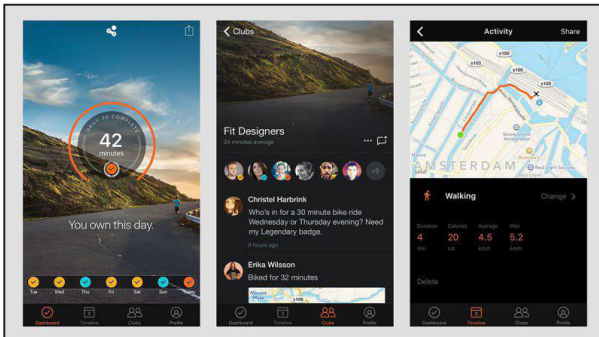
DAILY 30 COMPLETE
42
minutes

You own this day.

Tue Wed Thu Fri Sat Sun Mon

Dashboard Timeline Clubs Profile

Clubs

Fit Designers
24 minutes average

+5

Christel Harbrink
Who's in for a 30 minute bike ride Saturday, 07 Thursday evening? Need my Legendary badge.
9 hours ago

Erika Wilsson
Biked for 32 minutes

s100

Dashboard Timeline Clubs Profile

Activity
Share

s100
s100
s100
s100

AMSTERDAM

Walking
Change

Duration
4
min

Calories
20
cal

Average
4.5
km/h

Max
5.2
km/h

Delete

Dashboard Timeline Clubs Profile